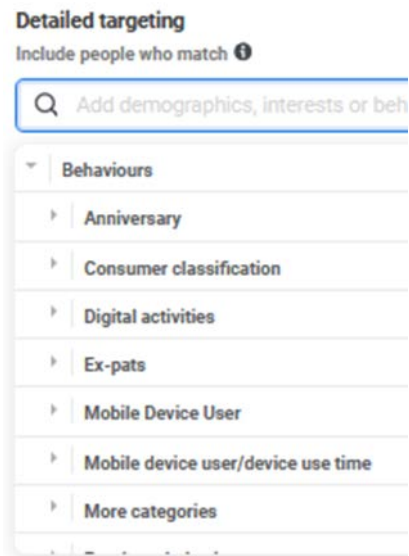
Detailed targeting
Include people who match

Add demographics, interests or beh

Behaviours

Anniversary

Consumer classification

Digital activities

Ex-pats

Mobile Device User

Mobile device user/device use time

More categories

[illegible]